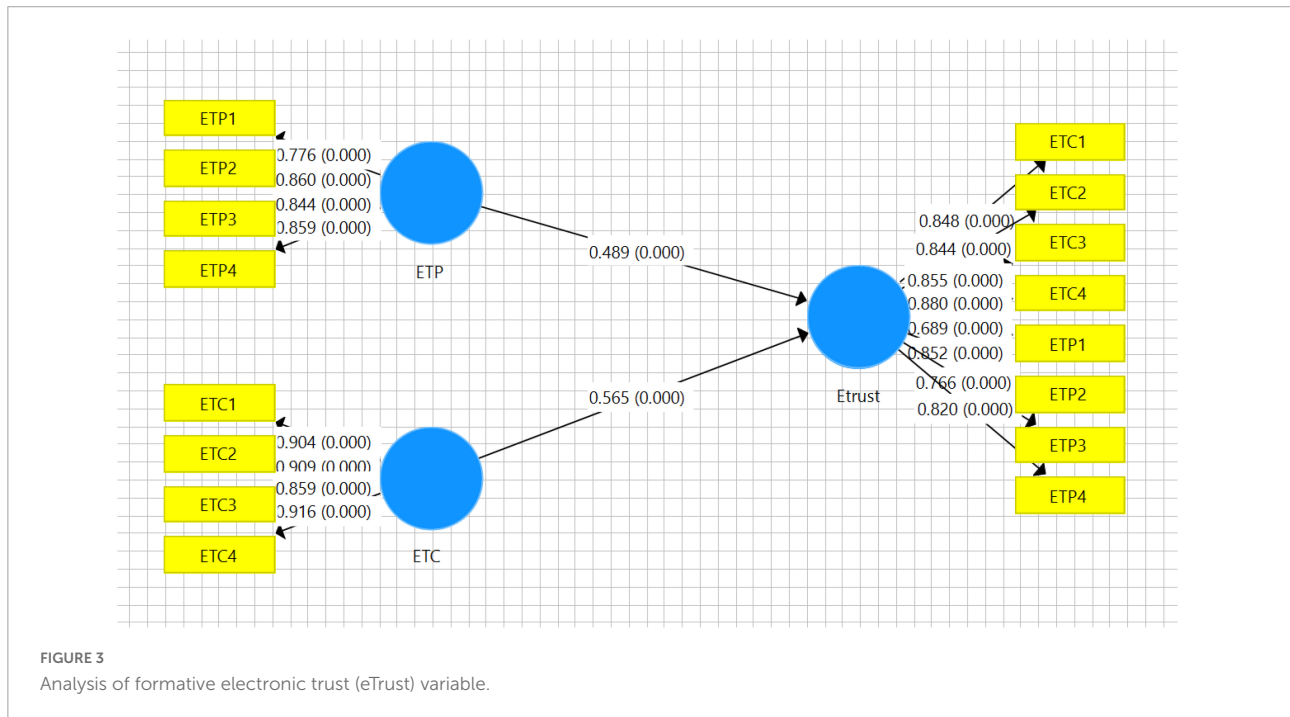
ETP1
ETP2
ETP3
ETP4
0.776 (0.000)
0.860 (0.000)
0.844 (0.000)
0.859 (0.000)
ETP
0.489 (0.000)
ETC1
ETC2
ETC3
ETC4
0.904 (0.000)
0.909 (0.000)
0.859 (0.000)
0.916 (0.000)
ETC
0.565 (0.000)
Etrust
0.848 (0.000)
0.844 (0.000)
0.855 (0.000)
0.880 (0.000)
0.689 (0.000)
0.852 (0.000)
0.766 (0.000)
0.820 (0.000)
ETC1
ETC2
ETC3
ETC4
ETP1
ETP2
ETP3
ETP4

FIGURE 3
Analysis of formative electronic trust (eTrust) variable.